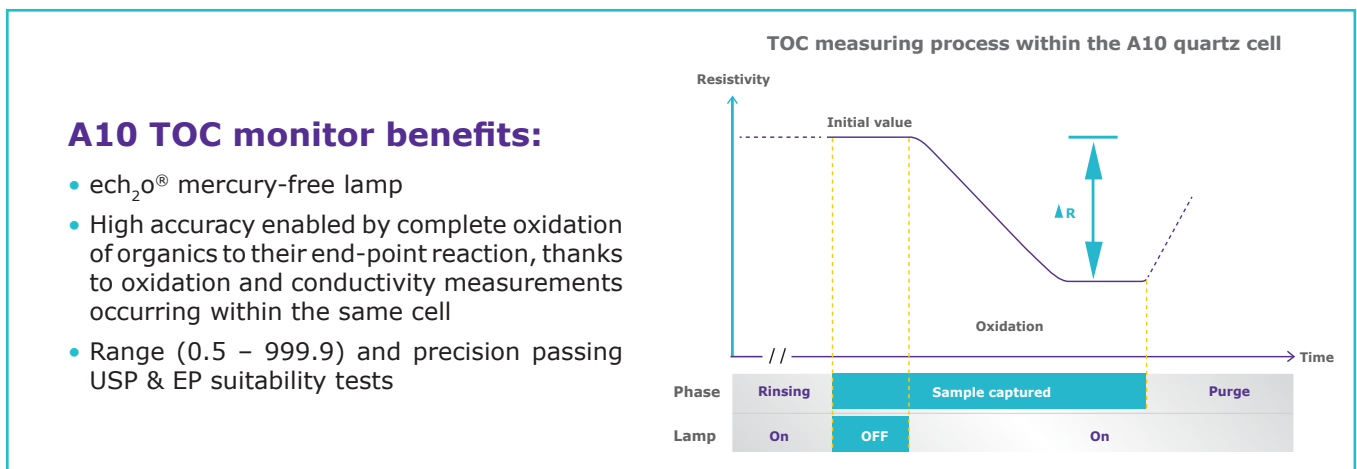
A10 TOC monitor benefits:

• ech$_2$o® mercury-free lamp

• High accuracy enabled by complete oxidation of organics to their end-point reaction, thanks to oxidation and conductivity measurements occurring within the same cell

• Range (0.5 – 999.9) and precision passing USP & EP suitability tests

TOC measuring process within the A10 quartz cell

Resistivity

Initial value

ΔR

Oxidation

/ /

Time

| Phase | Rinsing | Sample captured | | Purge |
|---|---|---|---|---|
| Lamp | On | OFF | On | |